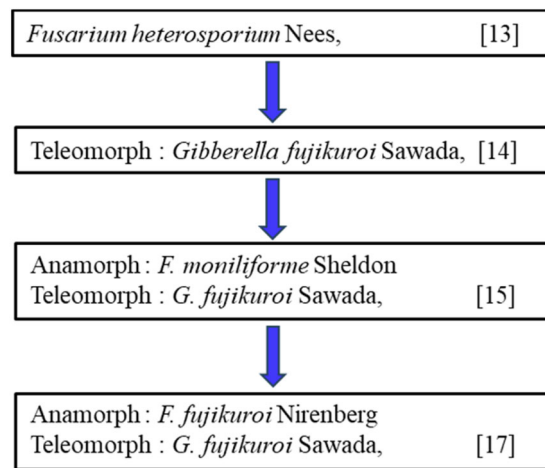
Fusarium heterosporium Nees, [13]

Teleomorph : Gibberella fujikuroi Sawada, [14]

Anamorph : F. moniliforme Sheldon
Teleomorph : G. fujikuroi Sawada, [15]

Anamorph : F. fujikuroi Nirenberg
Teleomorph : G. fujikuroi Sawada, [17]